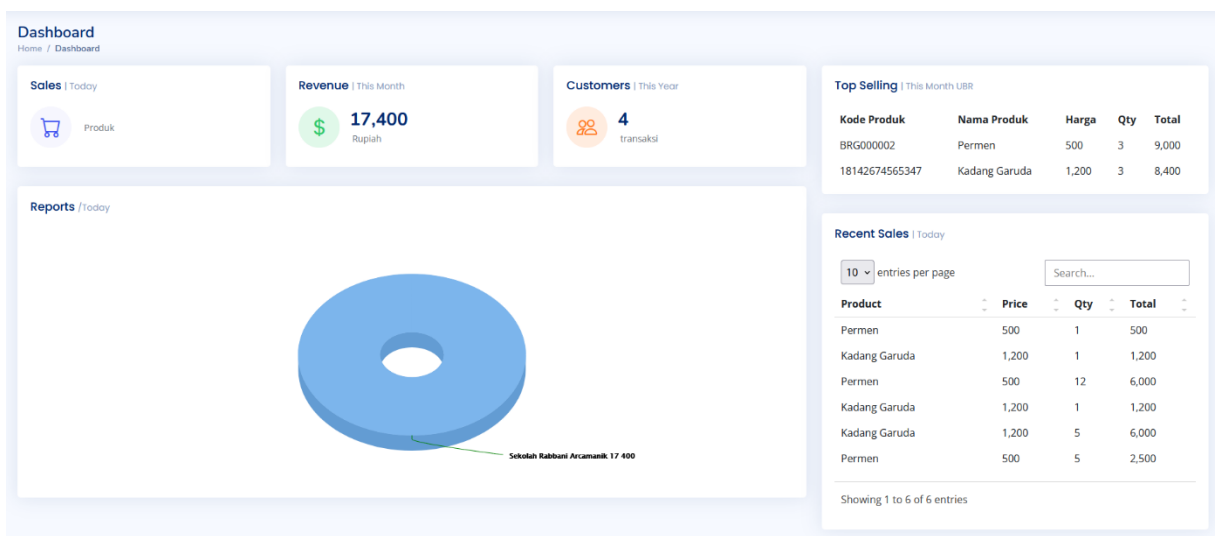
Dashboard
Home / Dashboard

Sales | Today
Produk

Revenue | This Month
17,400
Rupiah

Customers | This Year
4
transaksi

Top Selling | This Month UBR

| Kode Produk | Nama Produk | Harga | Qty | Total |
|---|---|---|---|---|
| BRG000002 | Permen | 500 | 3 | 9,000 |
| 18142674565347 | Kadang Garuda | 1,200 | 3 | 8,400 |

Reports /Today

Sekolah Rabbani Arcamanik 17 400

Recent Sales | Today

10 entries per page
Search...

| Product | Price | Qty | Total |
|---|---|---|---|
| Permen | 500 | 1 | 500 |
| Kadang Garuda | 1,200 | 1 | 1,200 |
| Permen | 500 | 12 | 6,000 |
| Kadang Garuda | 1,200 | 1 | 1,200 |
| Kadang Garuda | 1,200 | 5 | 6,000 |
| Permen | 500 | 5 | 2,500 |

Showing 1 to 6 of 6 entries